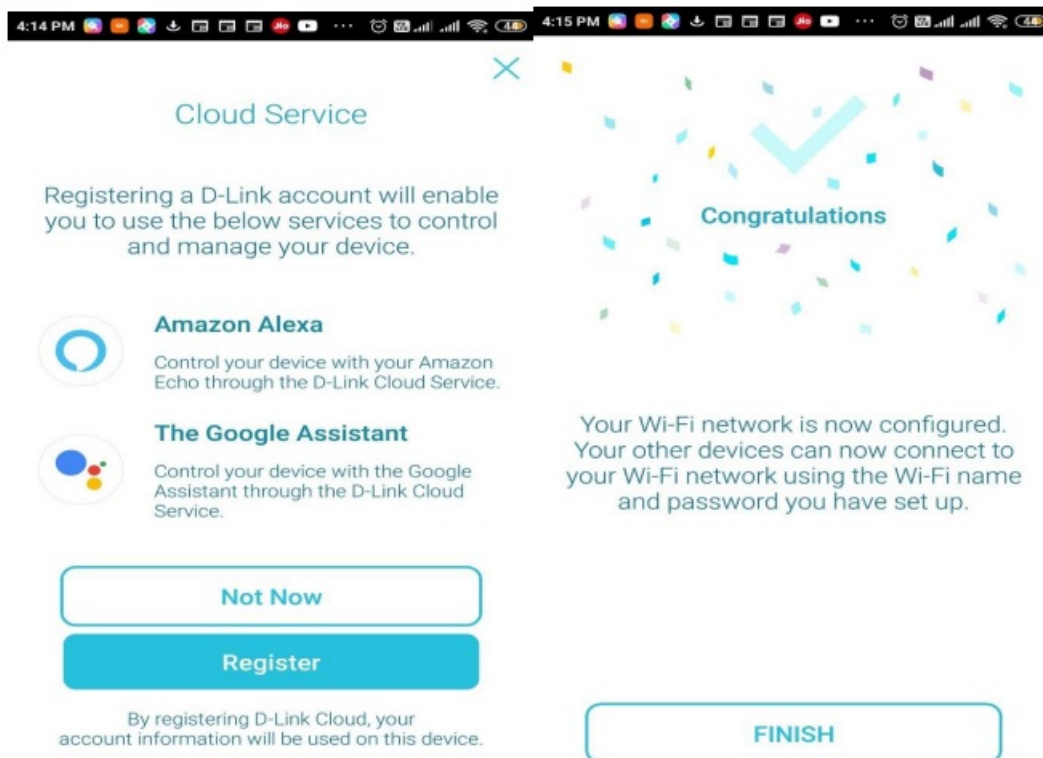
4:14 PM

Cloud Service

Registering a D-Link account will enable you to use the below services to control and manage your device.

Amazon Alexa

Control your device with your Amazon Echo through the D-Link Cloud Service.

The Google Assistant

Control your device with the Google Assistant through the D-Link Cloud Service.

Not Now

Register

By registering D-Link Cloud, your account information will be used on this device.

4:15 PM

Congratulations

Your Wi-Fi network is now configured. Your other devices can now connect to your Wi-Fi network using the Wi-Fi name and password you have set up.

FINISH